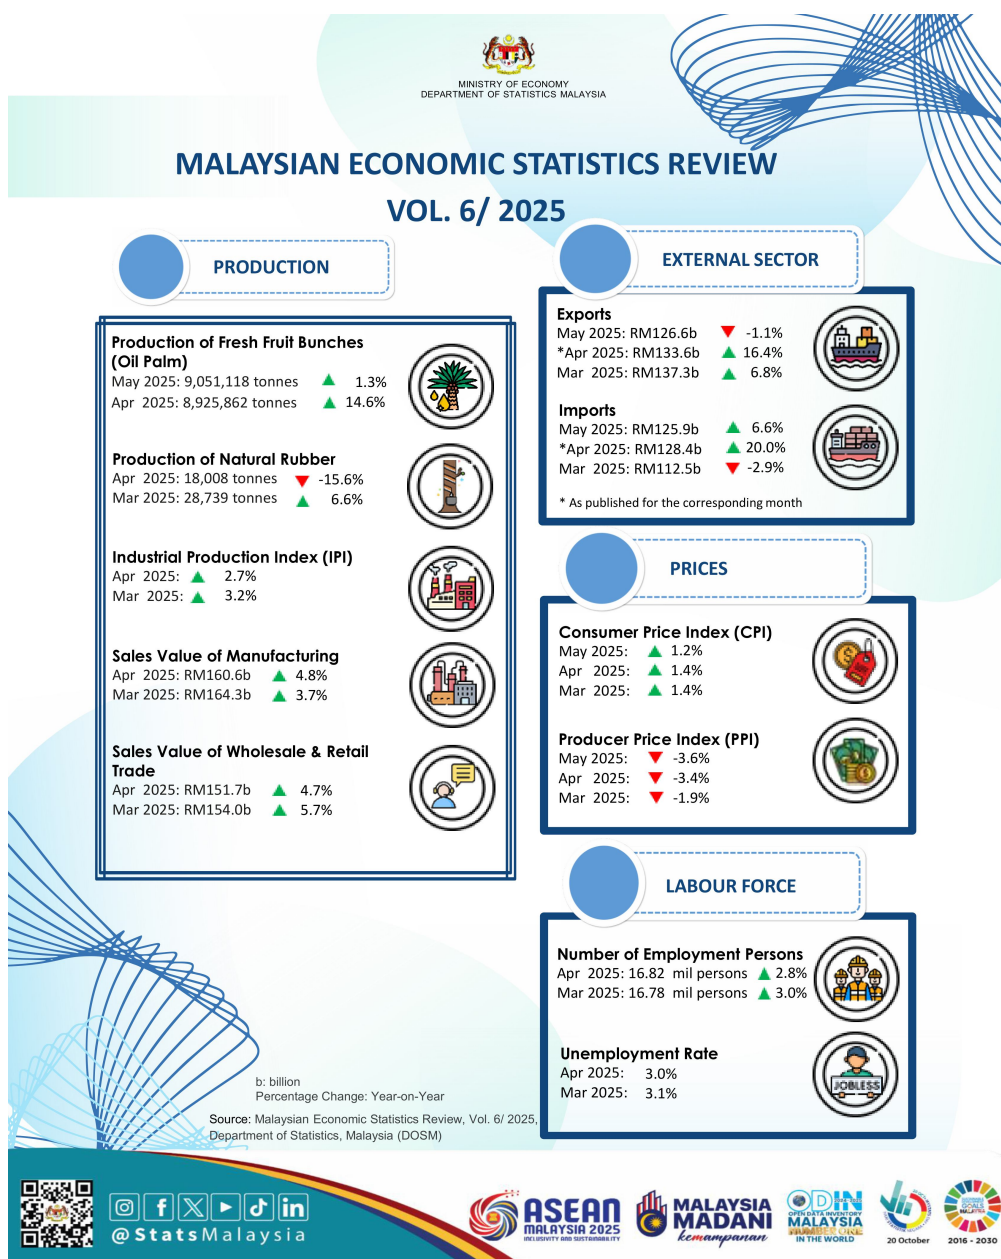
MINISTRY OF ECONOMY
DEPARTMENT OF STATISTICS MALAYSIA

MALAYSIAN ECONOMIC STATISTICS REVIEW
VOL. 6/ 2025

PRODUCTION

Production of Fresh Fruit Bunches (Oil Palm)
May 2025: 9,051,118 tonnes 1.3%
Apr 2025: 8,925,862 tonnes 14.6%

Production of Natural Rubber
Apr 2025: 18,008 tonnes -15.6%
Mar 2025: 28,739 tonnes 6.6%

Industrial Production Index (IPI)
Apr 2025: 2.7%
Mar 2025: 3.2%

Sales Value of Manufacturing
Apr 2025: RM160.6b 4.8%
Mar 2025: RM164.3b 3.7%

Sales Value of Wholesale & Retail Trade
Apr 2025: RM151.7b 4.7%
Mar 2025: RM154.0b 5.7%

EXTERNAL SECTOR

Exports
May 2025: RM126.6b -1.1%
*Apr 2025: RM133.6b 16.4%
Mar 2025: RM137.3b 6.8%

Imports
May 2025: RM125.9b 6.6%
*Apr 2025: RM128.4b 20.0%
Mar 2025: RM112.5b -2.9%

* As published for the corresponding month

PRICES

Consumer Price Index (CPI)
May 2025: 1.2%
Apr 2025: 1.4%
Mar 2025: 1.4%

Producer Price Index (PPI)
May 2025: -3.6%
Apr 2025: -3.4%
Mar 2025: -1.9%

LABOUR FORCE

Number of Employment Persons
Apr 2025: 16.82 mil persons 2.8%
Mar 2025: 16.78 mil persons 3.0%

Unemployment Rate
Apr 2025: 3.0%
Mar 2025: 3.1%

JOBLESS

b: billion
Percentage Change: Year-on-Year

Source: Malaysian Economic Statistics Review, Vol. 6/ 2025, Department of Statistics, Malaysia (DOSM)

@StatsMalaysia

ASEAN MALAYSIA 2025 INCLUSIVITY AND SUSTAINABILITY
MALAYSIA MADANI kemampanan
ODIN OPEN DATA INVENTORY MALAYSIA NUMBER ONE IN THE WORLD
20 October
2016 - 2030